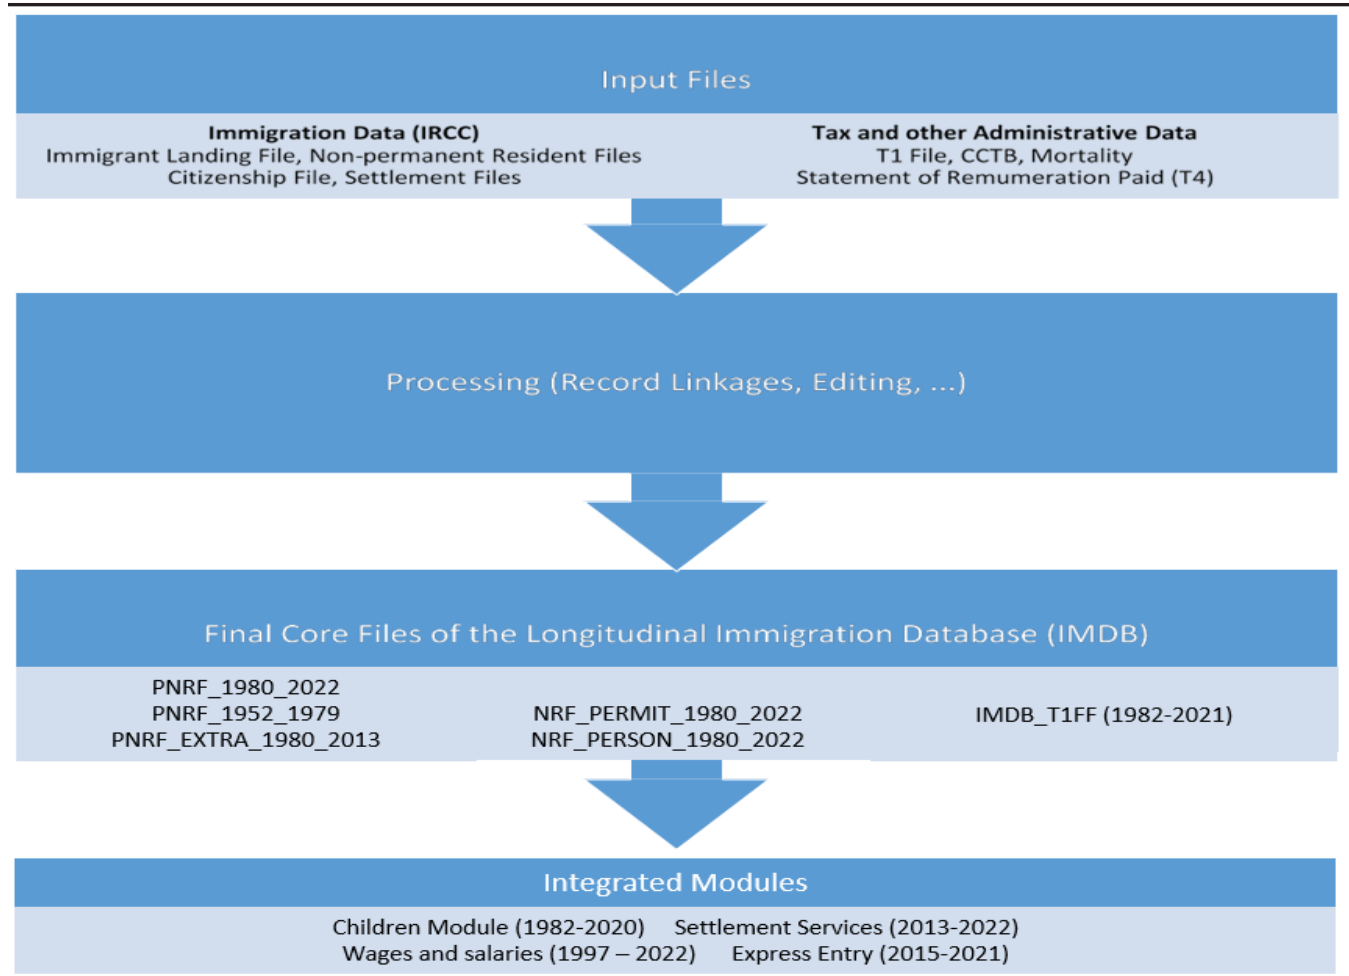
Input Files

**Immigration Data (IRCC)**
Immigrant Landing File, Non-permanent Resident Files
Citizenship File, Settlement Files

**Tax and other Administrative Data**
T1 File, CCTB, Mortality
Statement of Remumeration Paid (T4)

Processing (Record Linkages, Editing, ...)

Final Core Files of the Longitudinal Immigration Database (IMDB)

PNRF_1980_2022
PNRF_1952_1979
PNRF_EXTRA_1980_2013

NRF_PERMIT_1980_2022
NRF_PERSON_1980_2022

IMDB_T1FF (1982-2021)

Integrated Modules

Children Module (1982-2020) Settlement Services (2013-2022)
Wages and salaries (1997 – 2022) Express Entry (2015-2021)